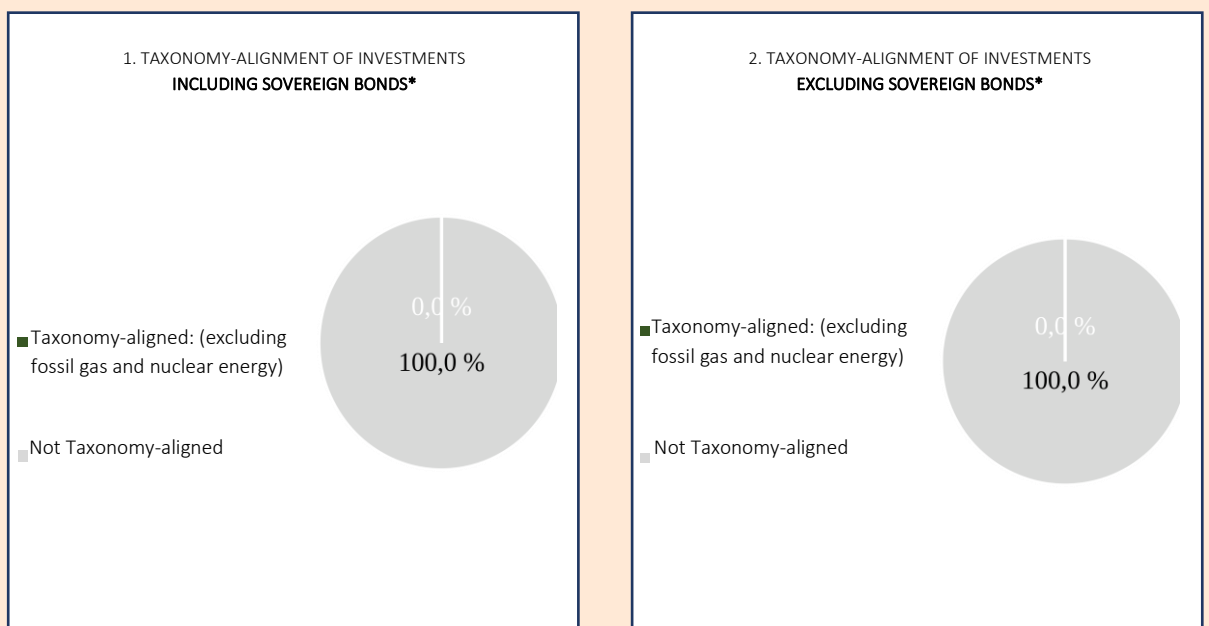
1. TAXONOMY-ALIGNMENT OF INVESTMENTS
INCLUDING SOVEREIGN BONDS*

0,0 %

100,0 %

Taxonomy-aligned: (excluding fossil gas and nuclear energy)

Not Taxonomy-aligned

2. TAXONOMY-ALIGNMENT OF INVESTMENTS
EXCLUDING SOVEREIGN BONDS*

0,0 %

100,0 %

Taxonomy-aligned: (excluding fossil gas and nuclear energy)

Not Taxonomy-aligned